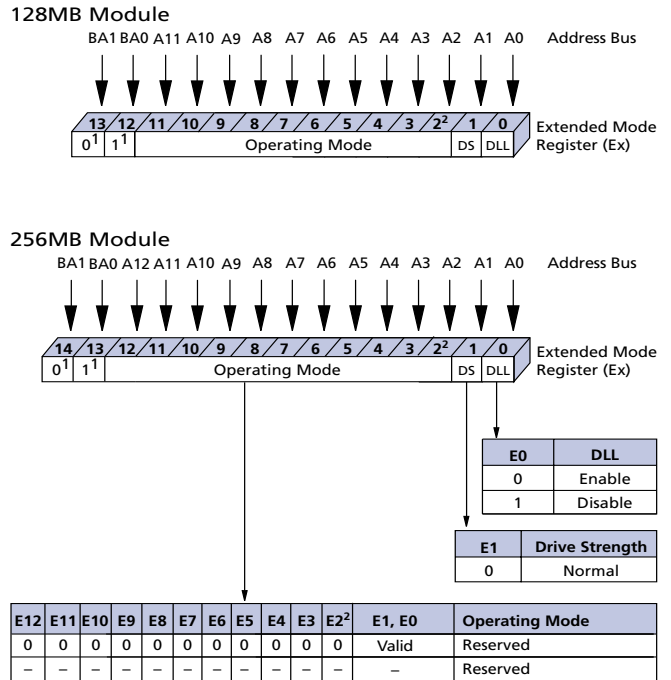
128MB Module

BA1 BA0 A11 A10 A9 A8 A7 A6 A5 A4 A3 A2 A1 A0 Address Bus

13 12 11 10 9 8 7 6 5 4 3 $2^2$ 1 0

$0^1$ $1^1$ Operating Mode DS DLL

Extended Mode Register (Ex)

256MB Module

BA1 BA0 A12 A11 A10 A9 A8 A7 A6 A5 A4 A3 A2 A1 A0 Address Bus

14 13 12 11 10 9 8 7 6 5 4 3 $2^2$ 1 0

$0^1$ $1^1$ Operating Mode DS DLL

Extended Mode Register (Ex)

| E0 | DLL |
|---|---|
| 0 | Enable |
| 1 | Disable |

| E1 | Drive Strength |
|---|---|
| 0 | Normal |

| E12 | E11 | E10 | E9 | E8 | E7 | E6 | E5 | E4 | E3 | $E2^2$ | E1, E0 | Operating Mode |
|---|---|---|---|---|---|---|---|---|---|---|---|---|
| 0 | 0 | 0 | 0 | 0 | 0 | 0 | 0 | 0 | 0 | 0 | Valid | Reserved |
| – | – | – | – | – | – | – | – | – | – | – | – | Reserved |